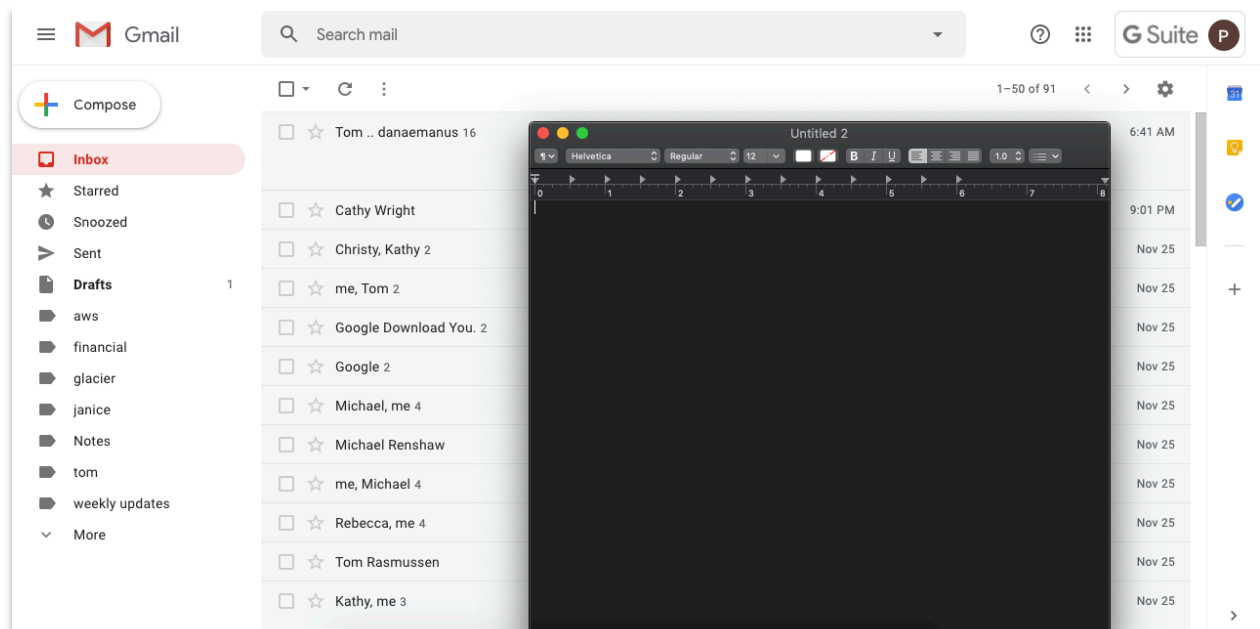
Gmail

Search mail

G Suite P

Compose

Inbox
Starred
Snoozed
Sent
Drafts 1
aws
financial
glacier
janice
Notes
tom
weekly updates
More

1–50 of 91

Tom .. danaemanus 16 6:41 AM
Cathy Wright 9:01 PM
Christy, Kathy 2 Nov 25
me, Tom 2 Nov 25
Google Download You. 2 Nov 25
Google 2 Nov 25
Michael, me 4 Nov 25
Michael Renshaw Nov 25
me, Michael 4 Nov 25
Rebecca, me 4 Nov 25
Tom Rasmussen Nov 25
Kathy, me 3 Nov 25

Untitled 2

Helvetica Regular 12 B I U 1.0

0 1 2 3 4 5 6 7 8